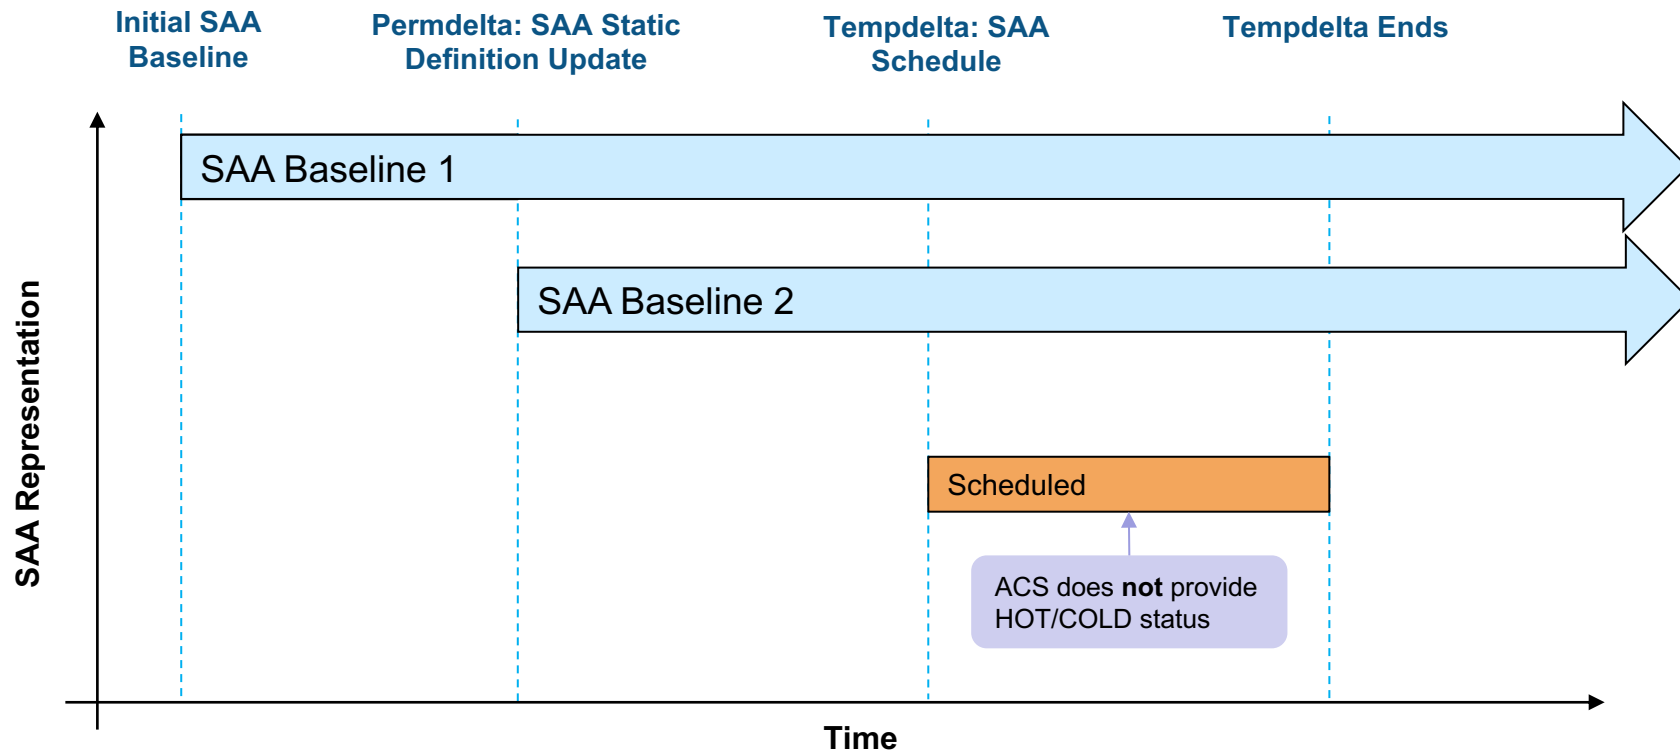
Initial SAA Baseline

Permdelta: SAA Static Definition Update

Tempdelta: SAA Schedule

Tempdelta Ends

SAA Baseline 1

SAA Baseline 2

Scheduled

ACS does **not** provide HOT/COLD status

SAA Representation

Time